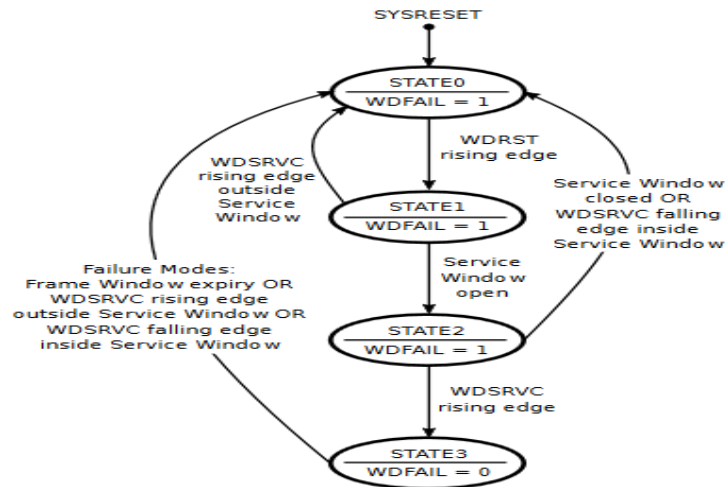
SYSRESET

STATE0
WDFAIL = 1

WDRST rising edge

WDSRVC rising edge outside Service Window

STATE1
WDFAIL = 1

Service Window closed OR WDSRVC falling edge inside Service Window

Service Window open

Failure Modes:
Frame Window expiry OR WDSRVC rising edge outside Service Window OR WDSRVC falling edge inside Service Window

STATE2
WDFAIL = 1

WDSRVC rising edge

STATE3
WDFAIL = 0